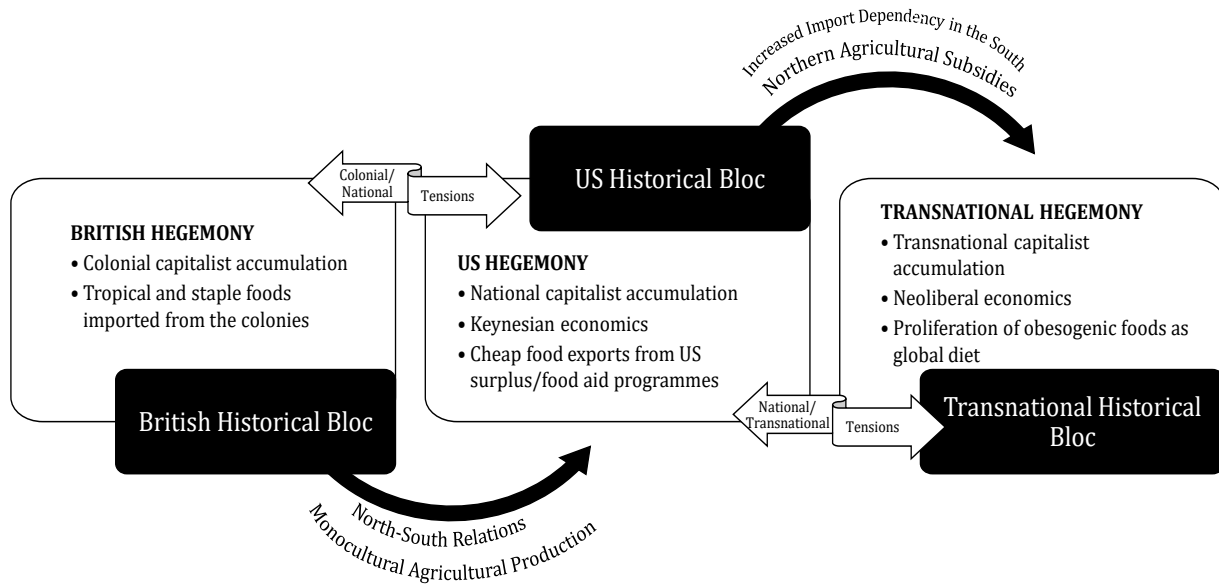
Increased Import Dependency in the South
Northern Agricultural Subsidies

Colonial/
National

Tensions

US Historical Bloc

BRITISH HEGEMONY
• Colonial capitalist accumulation
• Tropical and staple foods imported from the colonies

US HEGEMONY
• National capitalist accumulation
• Keynesian economics
• Cheap food exports from US surplus/food aid programmes

TRANSNATIONAL HEGEMONY
• Transnational capitalist accumulation
• Neoliberal economics
• Proliferation of obesogenic foods as global diet

British Historical Bloc

National/
Transnational

Tensions

Transnational Historical Bloc

North-South Relations
Monocultural Agricultural Production